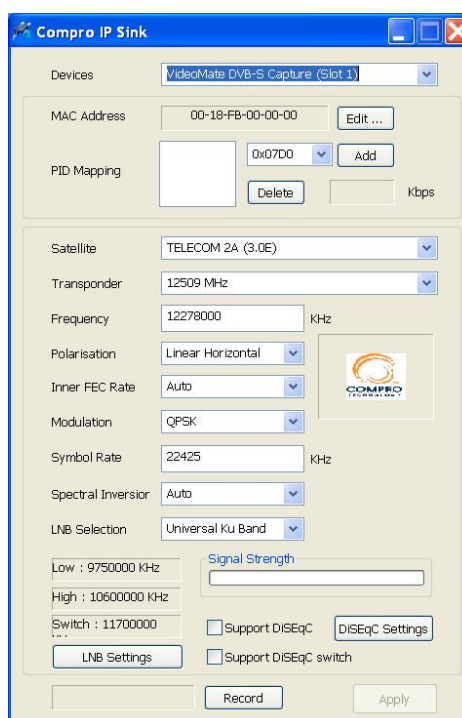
Compro IP Sink

Devices
VideoMate DVB-S Capture (Slot 1)

MAC Address
00-18-FB-00-00-00
Edit ...

PID Mapping
0x07D0
Add
Delete
Kbps

Satellite
TELECOM 2A (3.0E)

Transponder
12509 MHz

Frequency
12278000
KHz

Polarisation
Linear Horizontal

Inner FEC Rate
Auto

COMPRO

Modulation
QPSK

Symbol Rate
22425
KHz

Spectral Inversior
Auto

LNB Selection
Universal Ku Band

Low : 9750000 KHz
High : 10600000 KHz
Switch : 11700000 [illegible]

Signal Strength

Support DiSEqC
DiSEqC Settings

LNB Settings
Support DiSEqC switch

Record
Apply